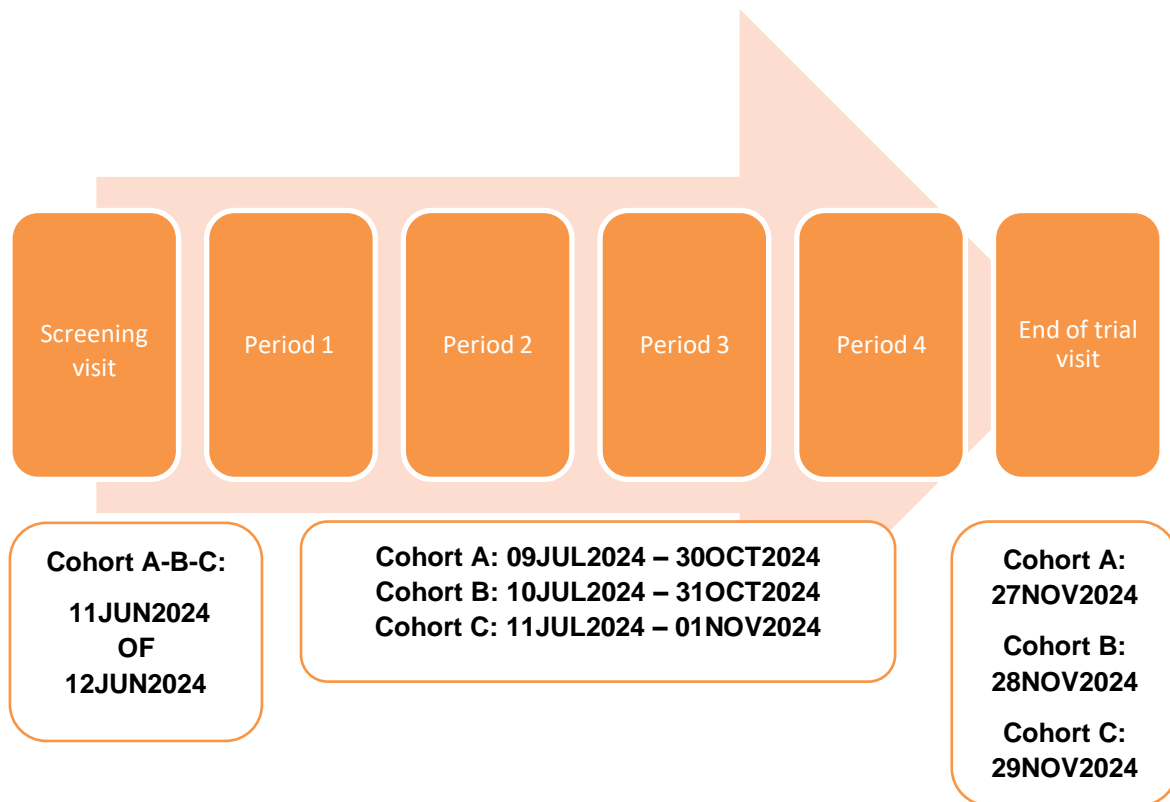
Screening visit

Period 1

Period 2

Period 3

Period 4

End of trial visit

Cohort A-B-C:

11JUN2024
OF
12JUN2024

Cohort A: 09JUL2024 – 30OCT2024
Cohort B: 10JUL2024 – 31OCT2024
Cohort C: 11JUL2024 – 01NOV2024

Cohort A:
27NOV2024

Cohort B:
28NOV2024

Cohort C:
29NOV2024